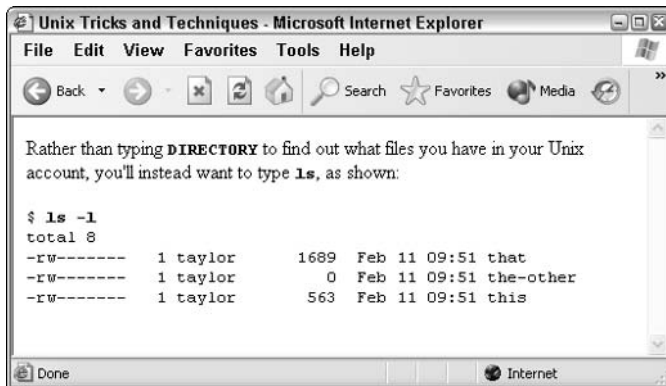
Unix Tricks and Techniques - Microsoft Internet Explorer

File Edit View Favorites Tools Help

Back Search Favorites Media

Rather than typing DIRECTORY to find out what files you have in your Unix account, you'll instead want to type ls, as shown:

$ ls -l
total 8
-rw------- 1 taylor 1689 Feb 11 09:51 that
-rw------- 1 taylor 0 Feb 11 09:51 the-other
-rw------- 1 taylor 563 Feb 11 09:51 this

Done

Internet